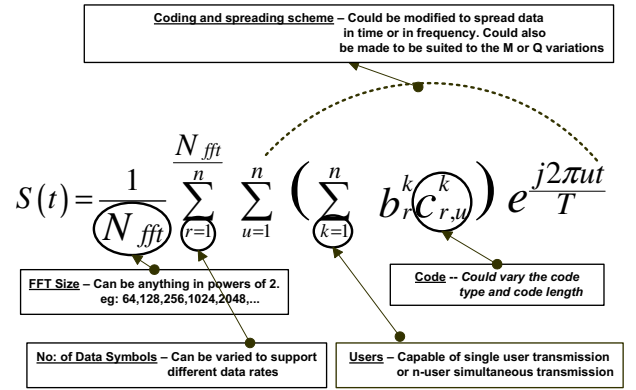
Coding and spreading scheme – Could be modified to spread data in time or in frequency. Could also be made to be suited to the M or Q variations

$S(t) = \frac{1}{N_{fft}} \sum_{r=1}^{\frac{N_{fft}}{n}} \sum_{u=1}^{n} \left( \sum_{k=1}^{n} b_r^k c_{r,u}^k \right) e^{\frac{j2\pi ut}{T}}$

FFT Size – Can be anything in powers of 2. eg: 64,128,256,1024,2048,...

Code -- Could vary the code type and code length

No: of Data Symbols – Can be varied to support different data rates

Users – Capable of single user transmission or n-user simultaneous transmission